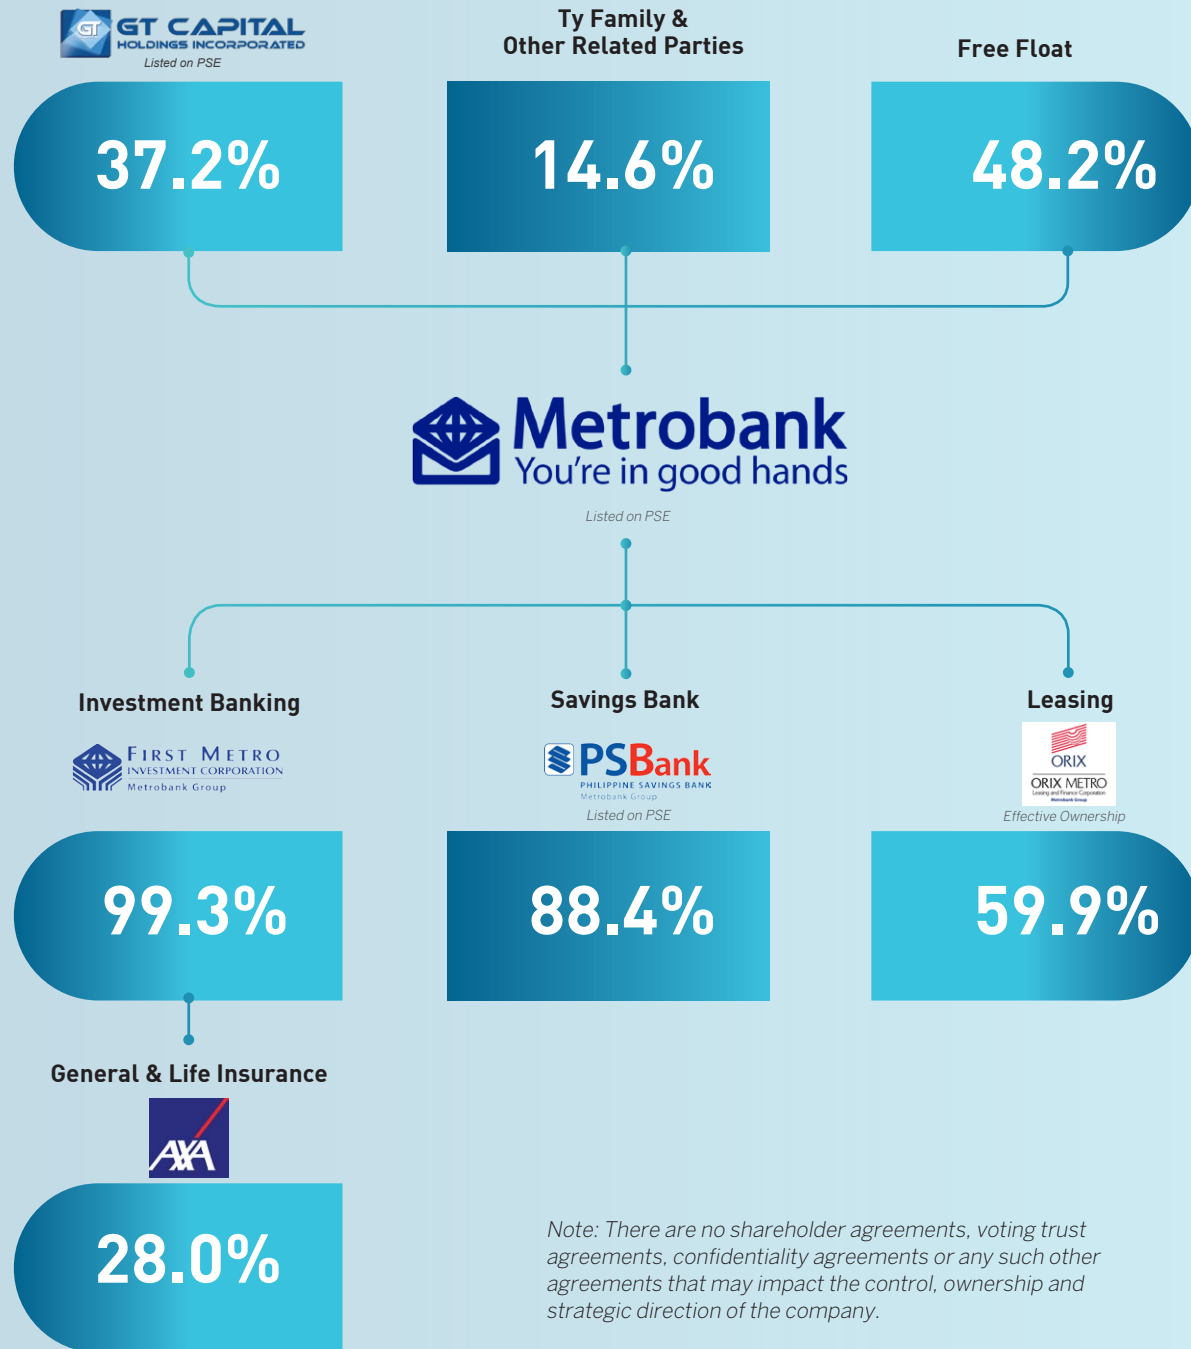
GT CAPITAL
HOLDINGS INCORPORATED
Listed on PSE

Ty Family &
Other Related Parties

Free Float

37.2%

14.6%

48.2%

Metrobank
You're in good hands

Listed on PSE

Investment Banking

FIRST METRO
INVESTMENT CORPORATION
Metrobank Group

Savings Bank

PSBank
PHILIPPINE SAVINGS BANK
Metrobank Group
Listed on PSE

Leasing

ORIX
ORIX METRO
Leasing and Finance Corporation
Metrobank Group
Effective Ownership

99.3%

88.4%

59.9%

General & Life Insurance

AXA

28.0%

Note: There are no shareholder agreements, voting trust agreements, confidentiality agreements or any such other agreements that may impact the control, ownership and strategic direction of the company.